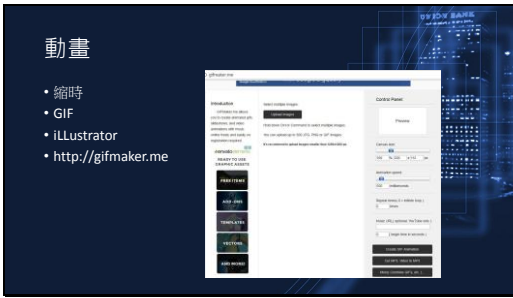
動畫

• 縮時
• GIF
• iLLustrator
• http://gifmaker.me

gifmaker.me

Introduction

Select multiple images

Upload Images

Control Panel

Preview

Canvas size

Animation speed

milliseconds

Create GIF Animation

PREMIUM

ENVATO

READY TO USE GRAPHIC ASSETS

PSD ITEMS

ADD ONS

TEMPLATES

VECTORS

ADD MUSIC